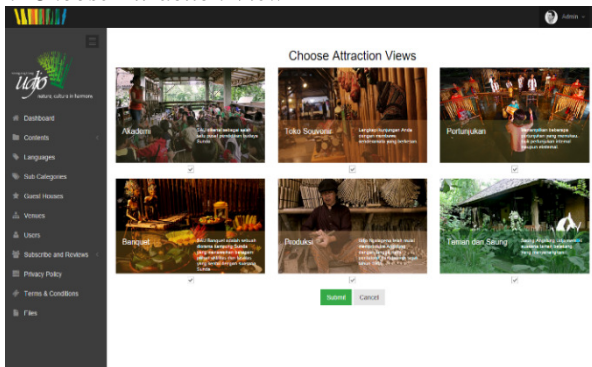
Admin

udjo
nature, culture in harmony

Dashboard
Contents
Languages
Sub Categories
Guest Houses
Venues
Users
Subscribe and Reviews
Privacy Policy
Terms & Conditions
Files

Choose Attraction Views

Akademi
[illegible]

Toko Souvenir
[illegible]

Pertunjukan
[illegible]

Banquet
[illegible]

Produksi
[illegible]

Taman dan Saung
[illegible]

Submit
Cancel